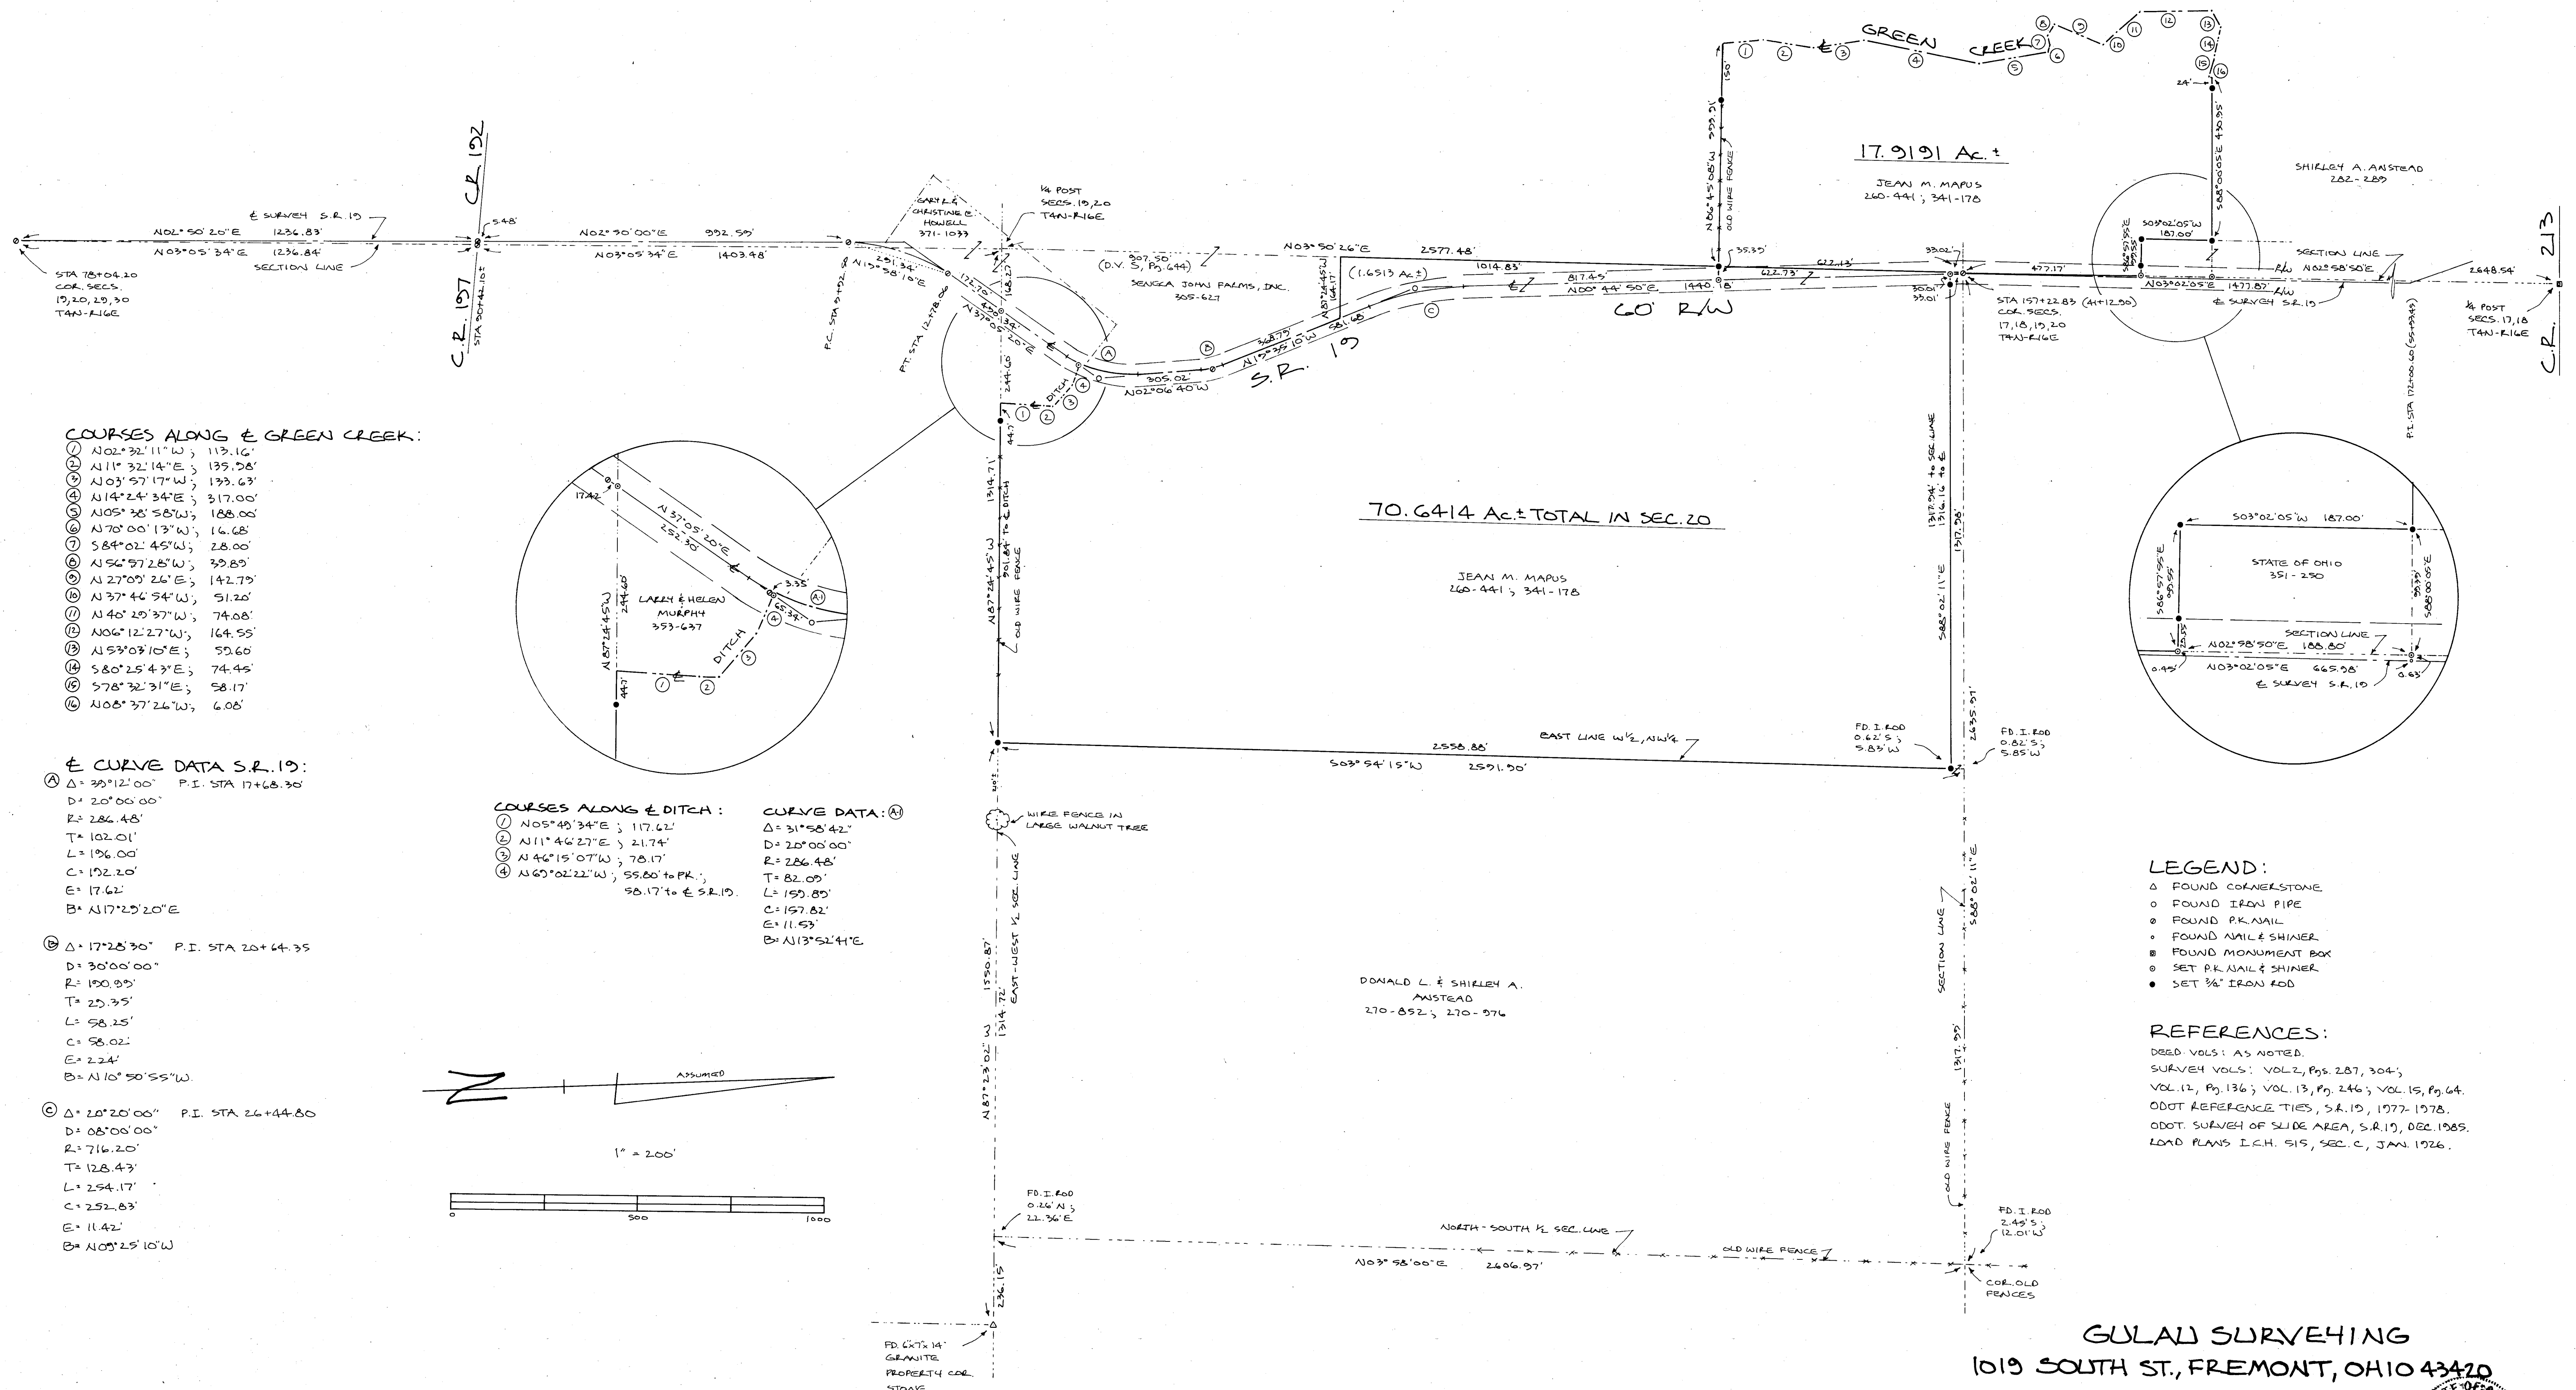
GREEN CREEK

17.9191 Ac.±
JEAN M. MAPUS
260-441; 341-178

SHIRLEY A. ANSTEAD
282-289

C.R. 192
℄ SURVEY S.R. 19
N02°50'20"E 1236.83'
N03°05'34"E 1236.84'
SECTION LINE
5.48'
STA 78+04.20
COR. SECS.
19,20,29,30
T4N-R16E
C.R. 197
STA 50+42.10±
N02°50'00"E 992.59'
N03°05'34"E 1403.48'

GARY L. & CHRISTINE E. HOWELL
371-1033
¼ POST
SECS. 19,20
T4N-R16E
N03°50'26"E 2577.48'
307.50'
(D.V. 5, Pg. 644)
SENECA JOHN PALMS, INC.
305-627
(1.6513 Ac.±)
1014.83'
817.45'
N00°44'50"E 1440.18'
60' R/W
S.R. 19
N15°35'10"W 581.68'
N02°06'40"W 305.02'
N37°05'20"E
N13°58'10"E
251.34'
172.70'
P.C. STA
P.T. STA 12+78.00
35.35'
622.73'
622.13'
33.02'
30.01'
33.01'
477.17'
1477.87'
R/W
N03°02'05"E
℄ SURVEY S.R. 19
SECTION LINE
N02°58'50"E
S03°02'05"W 187.00'
2648.54'
STA 157+22.83 (44+12.90)
COR. SECS.
17,18,19,20
T4N-R16E
¼ POST
SECS. 17,18
T4N-R16E
C.R. 213
P.I. STA 172+00.60 (59+93.65)

COURSES ALONG ℄ GREEN CREEK:
① N02°32'11"W; 113.16'
② N11°32'14"E; 135.58'
③ N03°57'17"W; 133.63'
④ N14°24'34"E; 317.00'
⑤ N05°38'58"W; 188.00'
⑥ N70°00'13"W; 16.68'
⑦ S84°02'45"W; 28.00'
⑧ N56°57'28"W; 39.89'
⑨ N27°09'26"E; 142.79'
⑩ N37°46'54"W; 51.20'
⑪ N40°29'37"W; 74.08'
⑫ N06°12'27"W; 164.55'
⑬ N53°03'10"E; 59.60'
⑭ S80°25'43"E; 74.45'
⑮ S78°32'31"E; 58.17'
⑯ N08°37'26"W; 6.08'

17.42'
N37°05'20"E
252.30'
3.35'
65.34'
LARRY & HELEN MURPHY
353-637
N87°24'45"W
244.60'
DITCH
44.7'

70.6414 Ac.± TOTAL IN SEC. 20
JEAN M. MAPUS
260-441; 341-178

N87°24'45"W
1314.71'
901.84' to ℄ DITCH
OLD WIRE FENCE
1317.96' to SEC. LINE
1316.16' to ℄
S88°02'11"E
1317.98'
2635.97'
EAST LINE W½, NW¼
2558.88'
S03°54'15"W 2591.90'
FD. I. ROD
0.62'S;
5.83'W
FD. I. ROD
0.82'S;
5.85'W

S03°02'05"W 187.00'
STATE OF OHIO
351-250
S86°57'55"E 99.55'
S88°00'05"E 99.95'
SECTION LINE
N02°58'50"E 188.80'
N03°02'05"E 665.98'
℄ SURVEY S.R. 19
0.45'
0.63'

℄ CURVE DATA S.R. 19:
Ⓐ Δ= 39°12'00" P.I. STA 17+68.30
D= 20°00'00"
R= 286.48'
T= 102.01'
L= 196.00'
C= 192.20'
E= 17.62'
B= N17°29'20"E

Ⓑ Δ= 17°28'30" P.I. STA 20+64.35
D= 30°00'00"
R= 190.99'
T= 29.35'
L= 58.25'
C= 58.02'
E= 2.24'
B= N10°50'55"W

Ⓒ Δ= 20°20'00" P.I. STA 26+44.80
D= 08°00'00"
R= 716.20'
T= 128.43'
L= 254.17'
C= 252.83'
E= 11.42'
B= N09°25'10"W

COURSES ALONG ℄ DITCH:
① N05°49'34"E; 117.62'
② N11°46'27"E; 21.74'
③ N46°15'07"W; 78.17'
④ N69°02'22"W; 55.80' to PK.;
58.17' to ℄ S.R. 19.

CURVE DATA: Ⓐ1
Δ= 31°58'42"
D= 20°00'00"
R= 286.48'
T= 82.09'
L= 159.89'
C= 157.82'
E= 11.53'
B= N13°52'41"E

WIRE FENCE IN LARGE WALNUT TREE
EAST-WEST ½ SEC. LINE
1550.87'
1314.72'
N87°23'02"W

DONALD L. & SHIRLEY A. ANSTEAD
270-852; 270-976

SECTION LINE
S88°02'11"E
1317.95'
OLD WIRE FENCE

ASSUMED
1" = 200'
0 500 1000

LEGEND:
△ FOUND CORNERSTONE
○ FOUND IRON PIPE
⊘ FOUND P.K. NAIL
∘ FOUND NAIL & SHINER
⊠ FOUND MONUMENT BOX
◎ SET P.K. NAIL & SHINER
● SET ⅝" IRON ROD

REFERENCES:
DEED VOLS: AS NOTED.
SURVEY VOLS: VOL. 2, Pgs. 287, 304;
VOL. 12, Pg. 136; VOL. 13, Pg. 246; VOL. 15, Pg. 64.
ODOT REFERENCE TIES, S.R. 19, 1977-1978.
ODOT SURVEY OF SLIDE AREA, S.R. 19, DEC. 1985.
ROAD PLANS I.C.H. 515, SEC. C, JAN. 1926.

FD. I. ROD
0.26'N;
22.36'E
NORTH-SOUTH ½ SEC. LINE
OLD WIRE FENCE
N03°58'00"E 2606.97'
FD. I. ROD
2.45'S;
12.01'W
COR. OLD FENCES
236.15'
FD. 6"x7"x14" GRANITE PROPERTY COR. STONE

GULAU SURVEYING
1019 SOUTH ST., FREMONT, OHIO 43420